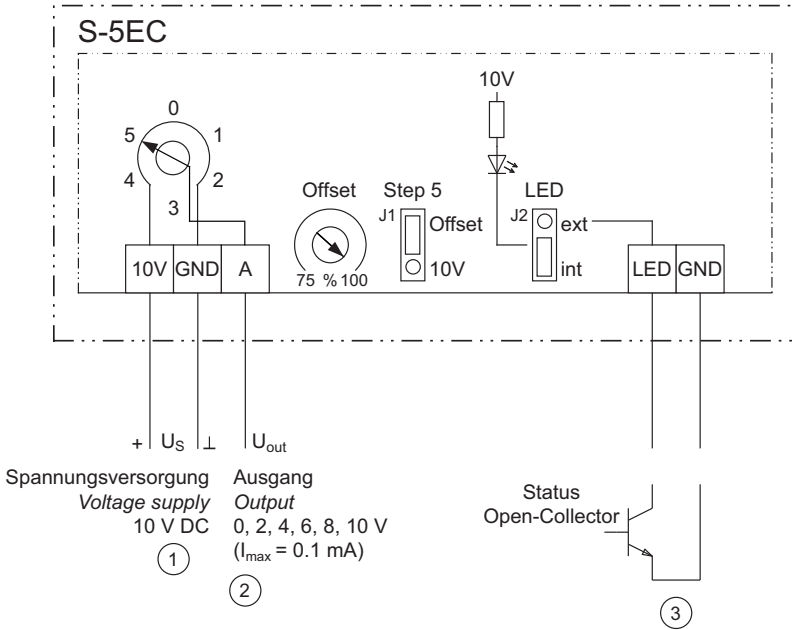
S-5EC

0
1
2
3
4
5

10V

Offset
75 % 100

Step 5
J1
Offset
10V

LED
J2
ext
int

10V GND A

LED GND

+ $U_S$ ⊥ $U_{out}$

Spannungsversorgung
*Voltage supply*
10 V DC
①

Ausgang
*Output*
0, 2, 4, 6, 8, 10 V
($I_{max}$ = 0.1 mA)
②

Status
Open-Collector
③